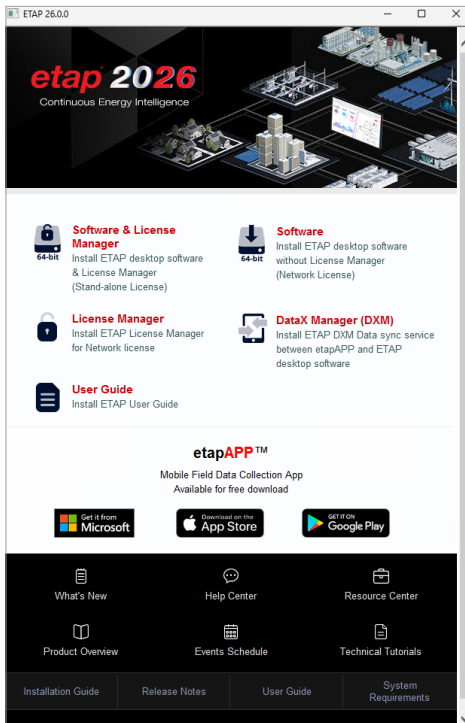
ETAP 26.0.0

etap 2026
Continuous Energy Intelligence

64-bit
Software & License Manager
Install ETAP desktop software & License Manager (Stand-alone License)

64-bit
Software
Install ETAP desktop software without License Manager (Network License)

License Manager
Install ETAP License Manager for Network license

DataX Manager (DXM)
Install ETAP DXM Data sync service between etapAPP and ETAP desktop software

User Guide
Install ETAP User Guide

etapAPP™
Mobile Field Data Collection App
Available for free download

Get it from Microsoft

Download on the App Store

GET IT ON Google Play

What's New

Help Center

Resource Center

Product Overview

Events Schedule

Technical Tutorials

Installation Guide

Release Notes

User Guide

System Requirements